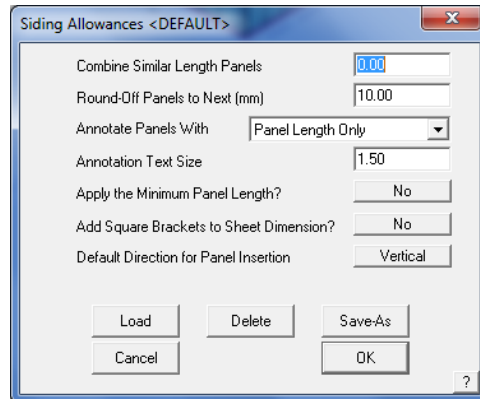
Siding Allowances <DEFAULT>

Combine Similar Length Panels 0.00

Round-Off Panels to Next (mm) 10.00

Annotate Panels With Panel Length Only

Annotation Text Size 1.50

Apply the Minimum Panel Length? No

Add Square Brackets to Sheet Dimension? No

Default Direction for Panel Insertion Vertical

Load Delete Save-As

Cancel OK

?